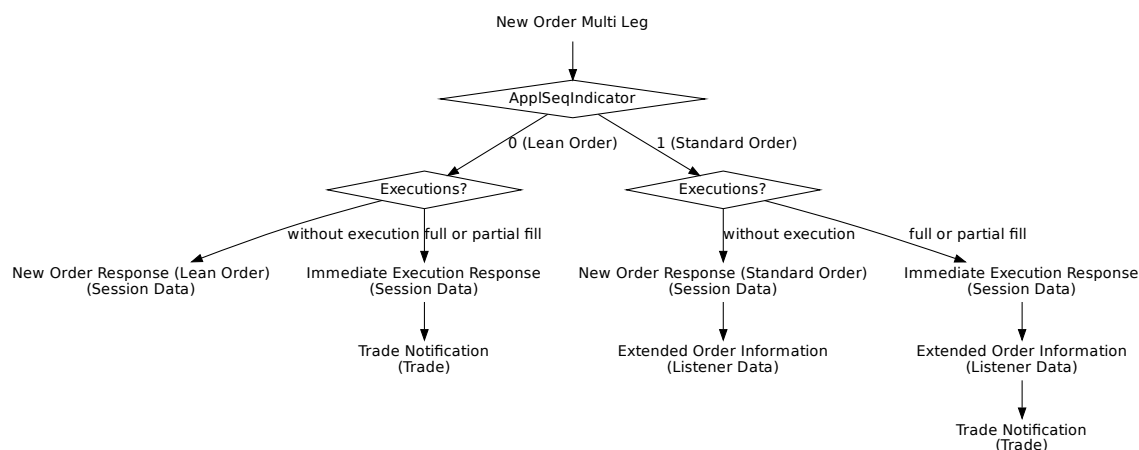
New Order Multi Leg

ApplSeqIndicator

0 (Lean Order)

1 (Standard Order)

Executions?

without execution

full or partial fill

New Order Response (Lean Order)
(Session Data)

Immediate Execution Response
(Session Data)

Trade Notification
(Trade)

Executions?

without execution

full or partial fill

New Order Response (Standard Order)
(Session Data)

Extended Order Information
(Listener Data)

Immediate Execution Response
(Session Data)

Extended Order Information
(Listener Data)

Trade Notification
(Trade)